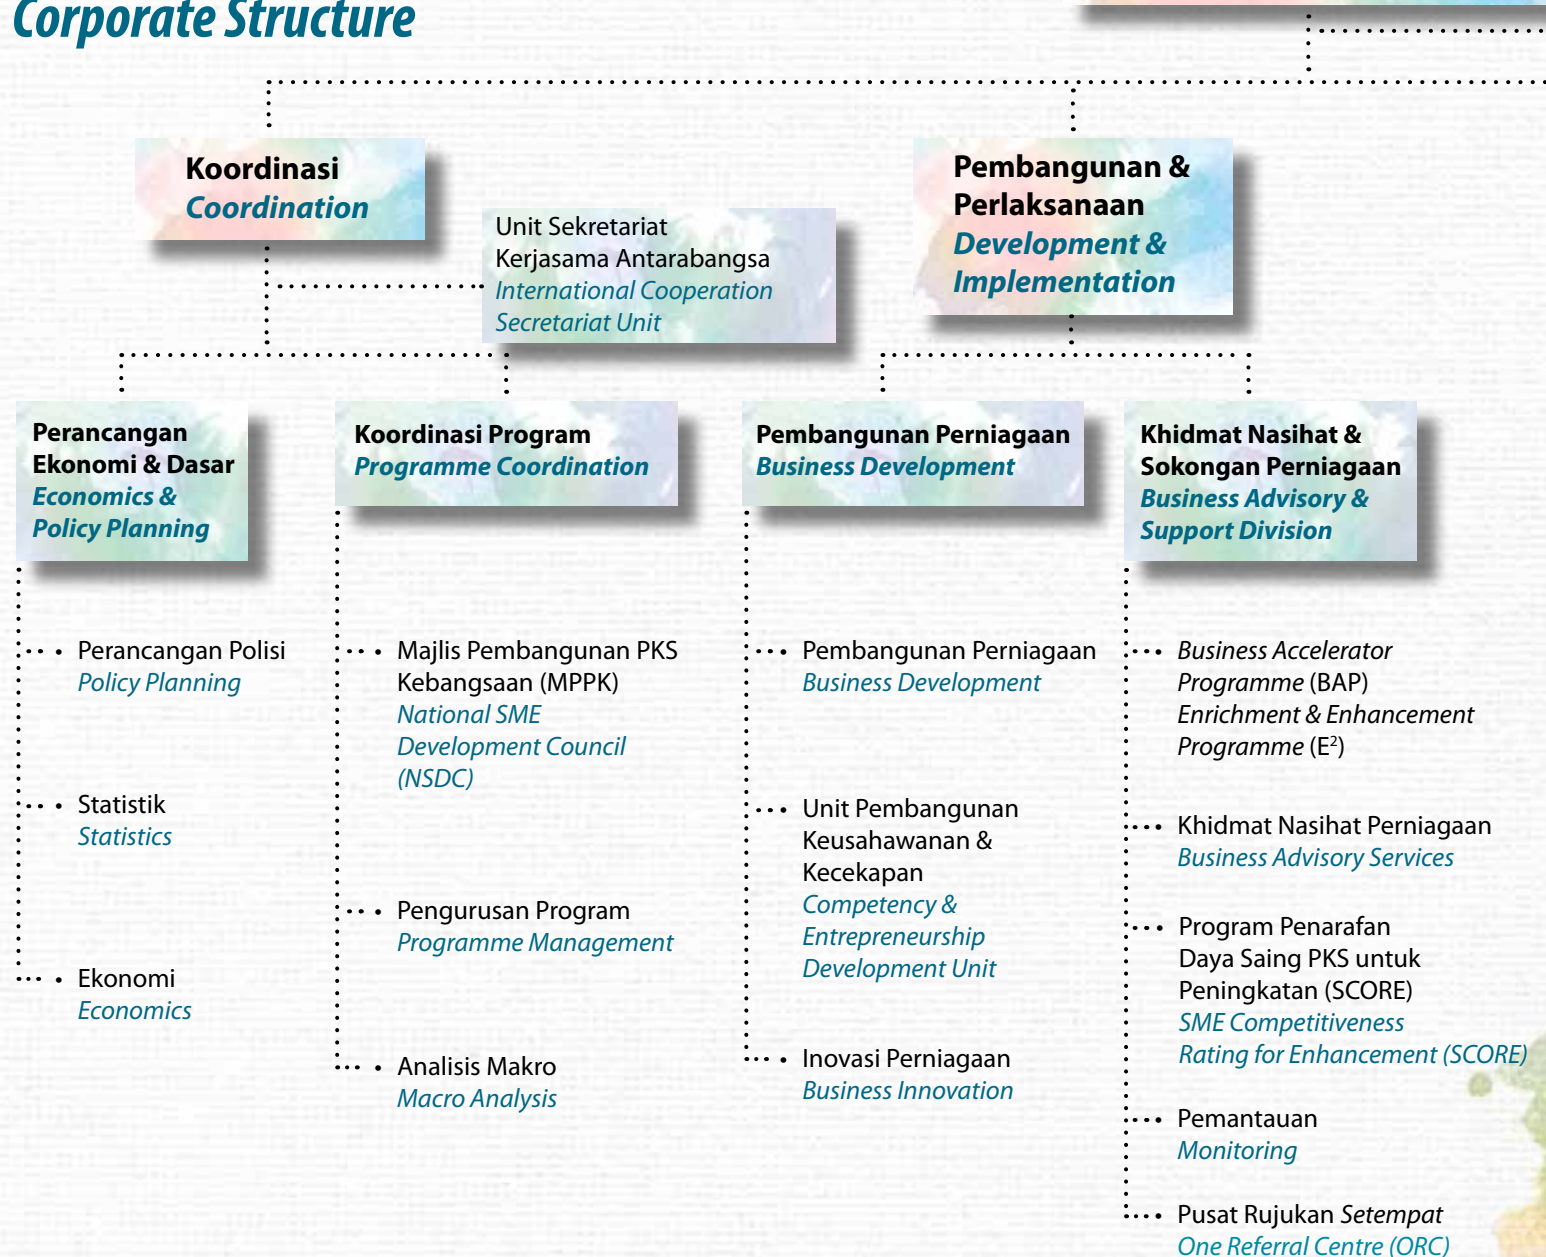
Corporate Structure

Koordinasi
Coordination

Unit Sekretariat Kerjasama Antarabangsa
International Cooperation Secretariat Unit

Pembangunan & Perlaksanaan
Development & Implementation

Perancangan Ekonomi & Dasar
Economics & Policy Planning

Koordinasi Program
Programme Coordination

Pembangunan Perniagaan
Business Development

Khidmat Nasihat & Sokongan Perniagaan
Business Advisory & Support Division

Perancangan Polisi
Policy Planning

Statistik
Statistics

Ekonomi
Economics

Majlis Pembangunan PKS Kebangsaan (MPPK)
National SME Development Council (NSDC)

Pengurusan Program
Programme Management

Analisis Makro
Macro Analysis

Pembangunan Perniagaan
Business Development

Unit Pembangunan Keusahawanan & Kecekapan
Competency & Entrepreneurship Development Unit

Inovasi Perniagaan
Business Innovation

Business Accelerator Programme (BAP)
Enrichment & Enhancement Programme ($E^2$)

Khidmat Nasihat Perniagaan
Business Advisory Services

Program Penarafan Daya Saing PKS untuk Peningkatan (SCORE)
SME Competitiveness Rating for Enhancement (SCORE)

Pemantauan
Monitoring

Pusat Rujukan Setempat
One Referral Centre (ORC)